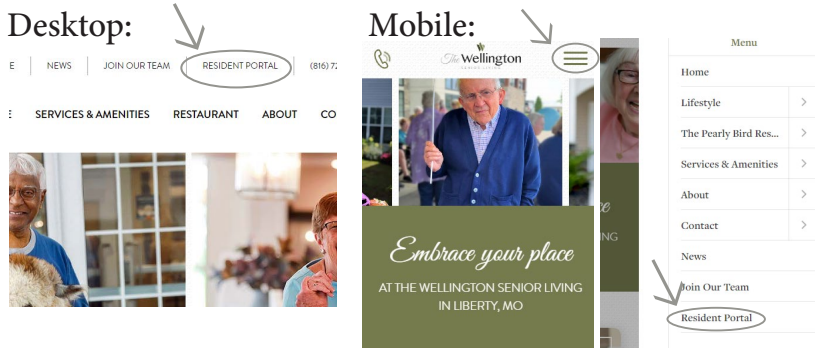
Desktop:

E | NEWS | JOIN OUR TEAM | RESIDENT PORTAL | (816) 7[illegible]

SERVICES & AMENITIES | RESTAURANT | ABOUT | CO

Mobile:

The Wellington

Embrace your place

AT THE WELLINGTON SENIOR LIVING IN LIBERTY, MO

Menu

Home

Lifestyle

The Pearly Bird Res...

Services & Amenities

About

Contact

News

Join Our Team

Resident Portal